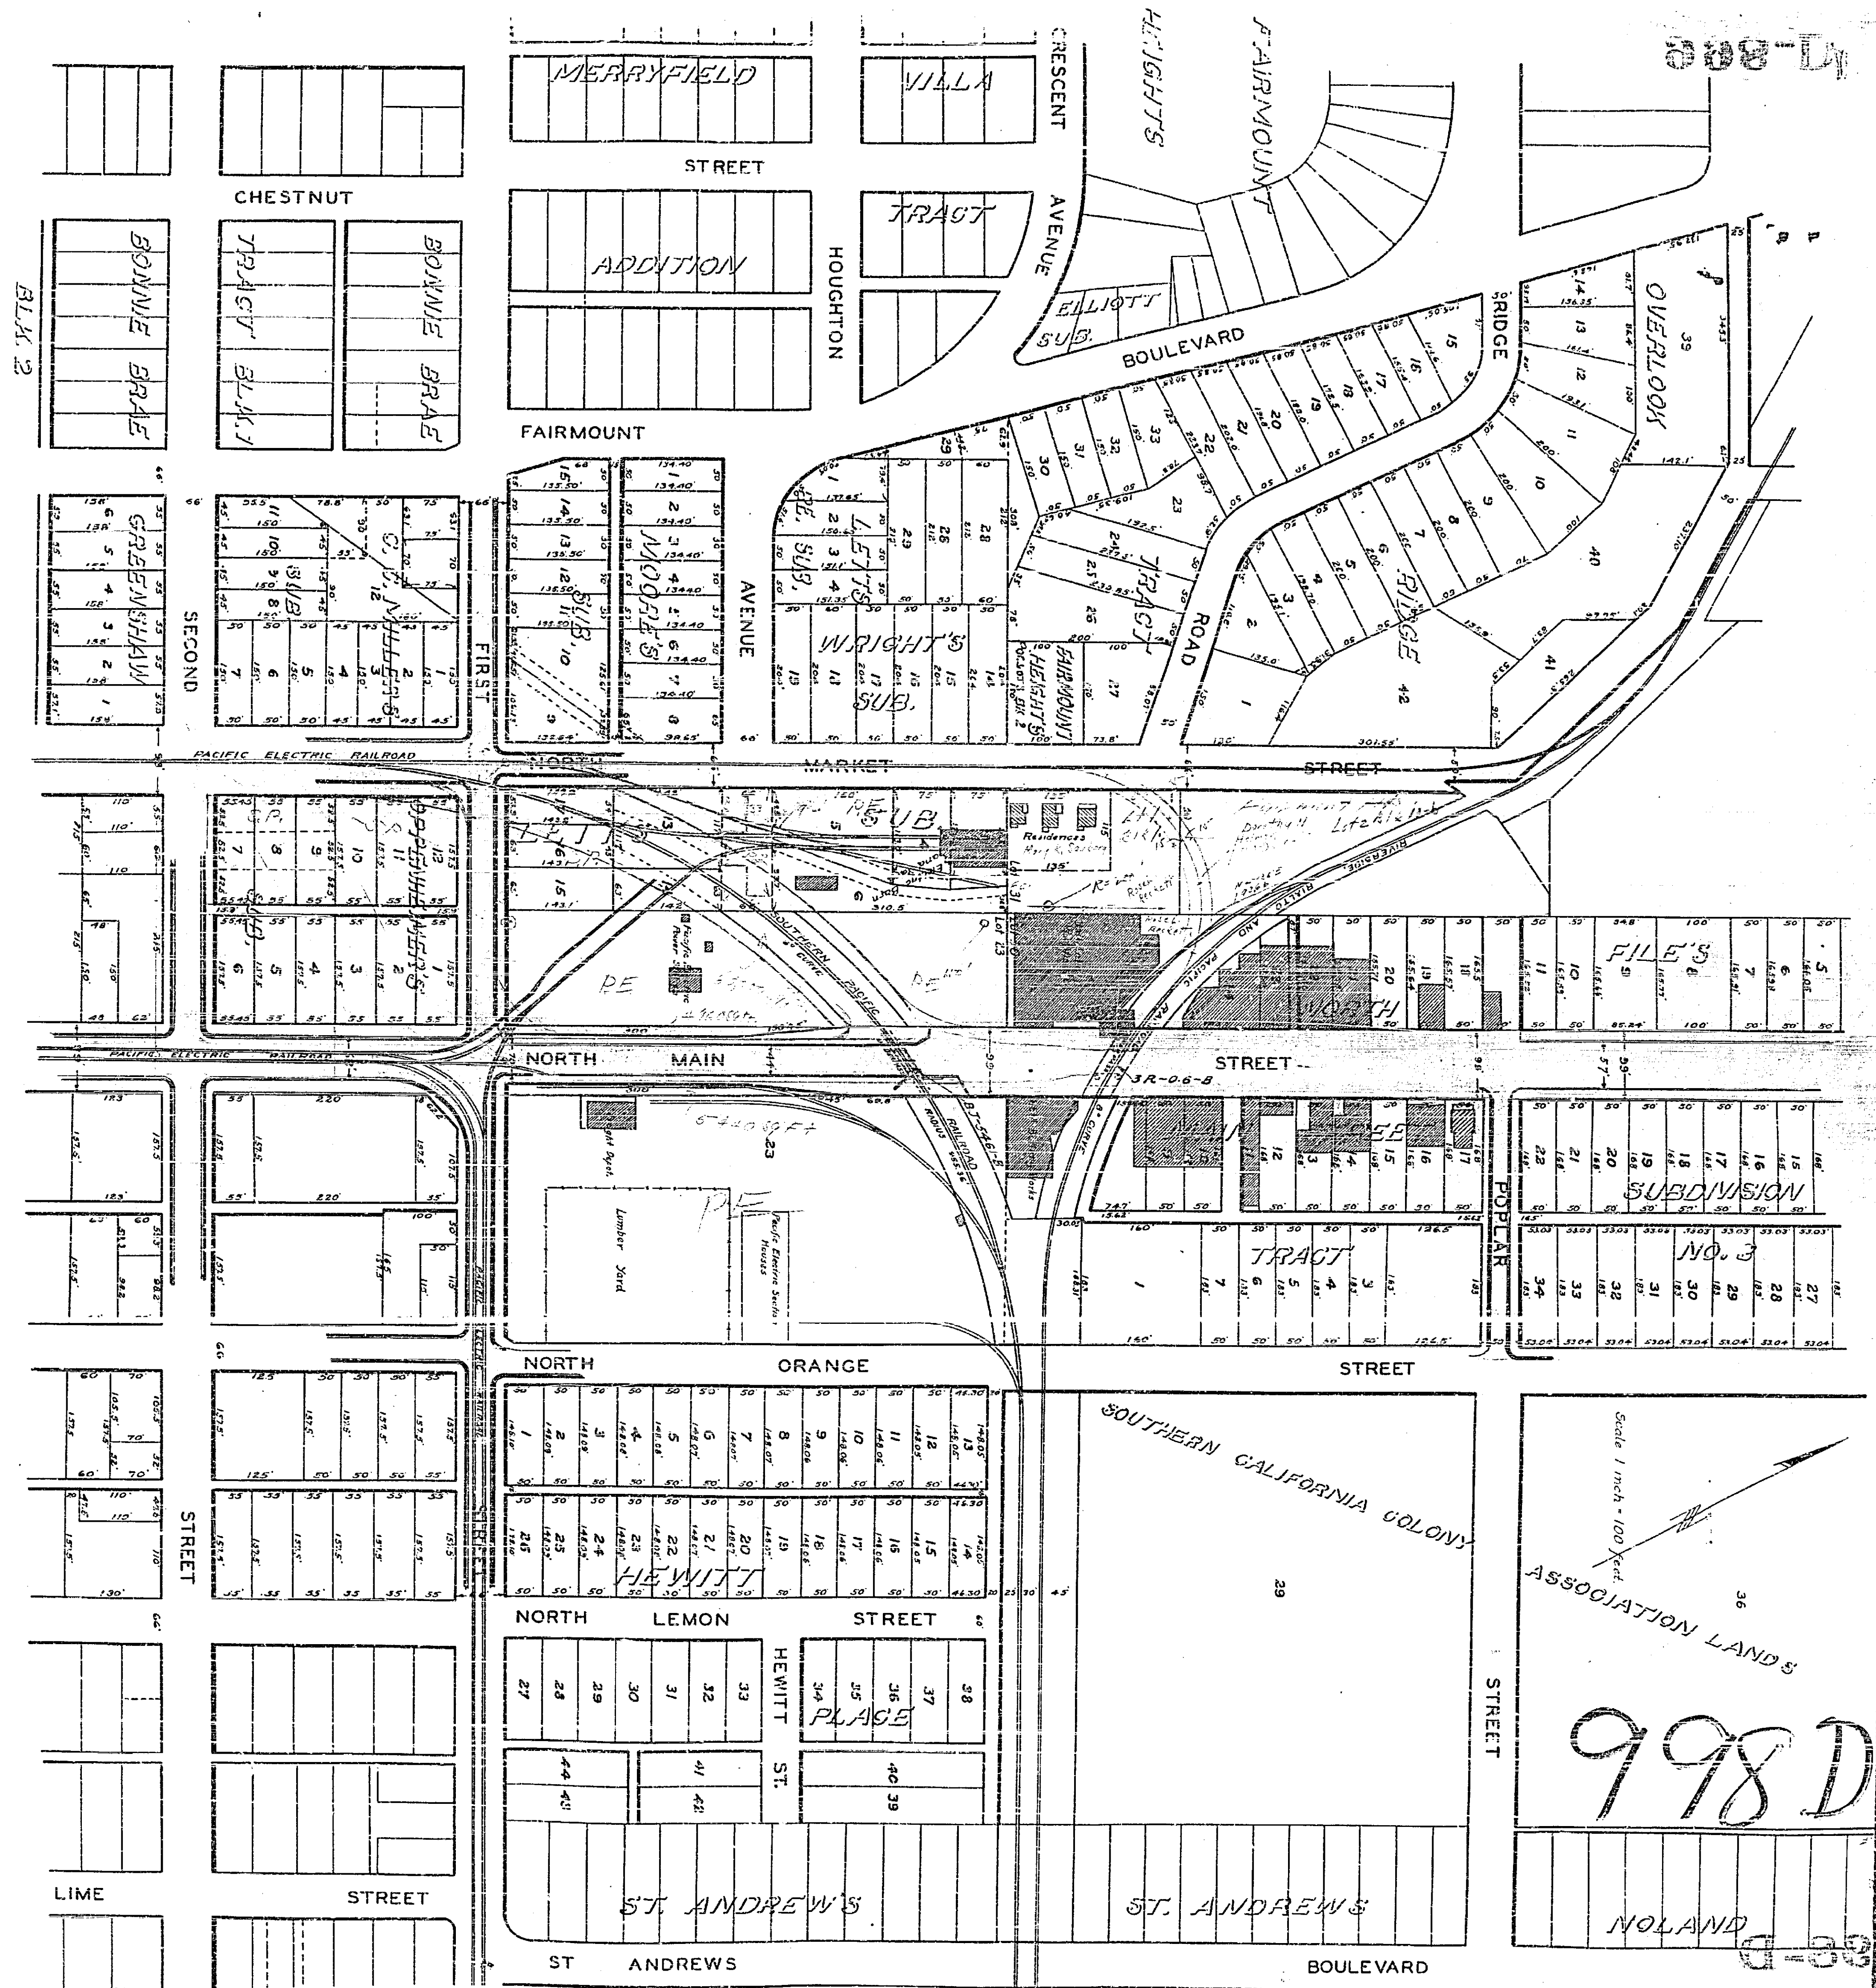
998-D

MERRYFIELD
VILLA
CRESCENT
HEIGHTS
FAIRMOUNT
STREET
CHESTNUT
TRACT
AVENUE
ADDITION
HOUGHTON
BONNIE BRAE
TRACT BLK. 1
BONNIE BRAE
BLK. 2
ELLIOTT SUB.
BOULEVARD
RIDGE
OVERLOOK
FAIRMOUNT
GREENSHAW
C. C. MILLER'S SUB.
SECOND
FIRST
MOORE'S SUB.
AVENUE
LETT'S SUB.
WRIGHT'S SUB.
FAIRMOUNT HEIGHTS
TRACT
ROAD
RIDGE
PACIFIC ELECTRIC RAILROAD
NORTH
MARKET
STREET
PE SUB.
Residences
SOUTHERN PACIFIC
PE
RIVERSIDE RIALTO AND PACIFIC RAILROAD
FILE'S
NORTH
NORTH
MAIN
STREET
PACIFIC ELECTRIC RAILROAD
Lumber Yard
PE
MAIN
STREET
SUBDIVISION
NO. 3
TRACT
POPLAR
NORTH
ORANGE
STREET
SOUTHERN CALIFORNIA COLONY
29
ASSOCIATION LANDS
36
Scale 1 inch = 100 feet
HEWITT
NORTH
LEMON
STREET
STREET
HEWITT
PLACE
ST.
STREET
998D
LIME
STREET
ST. ANDREW'S
ST. ANDREWS
NOLAND
ST
ANDREWS
BOULEVARD